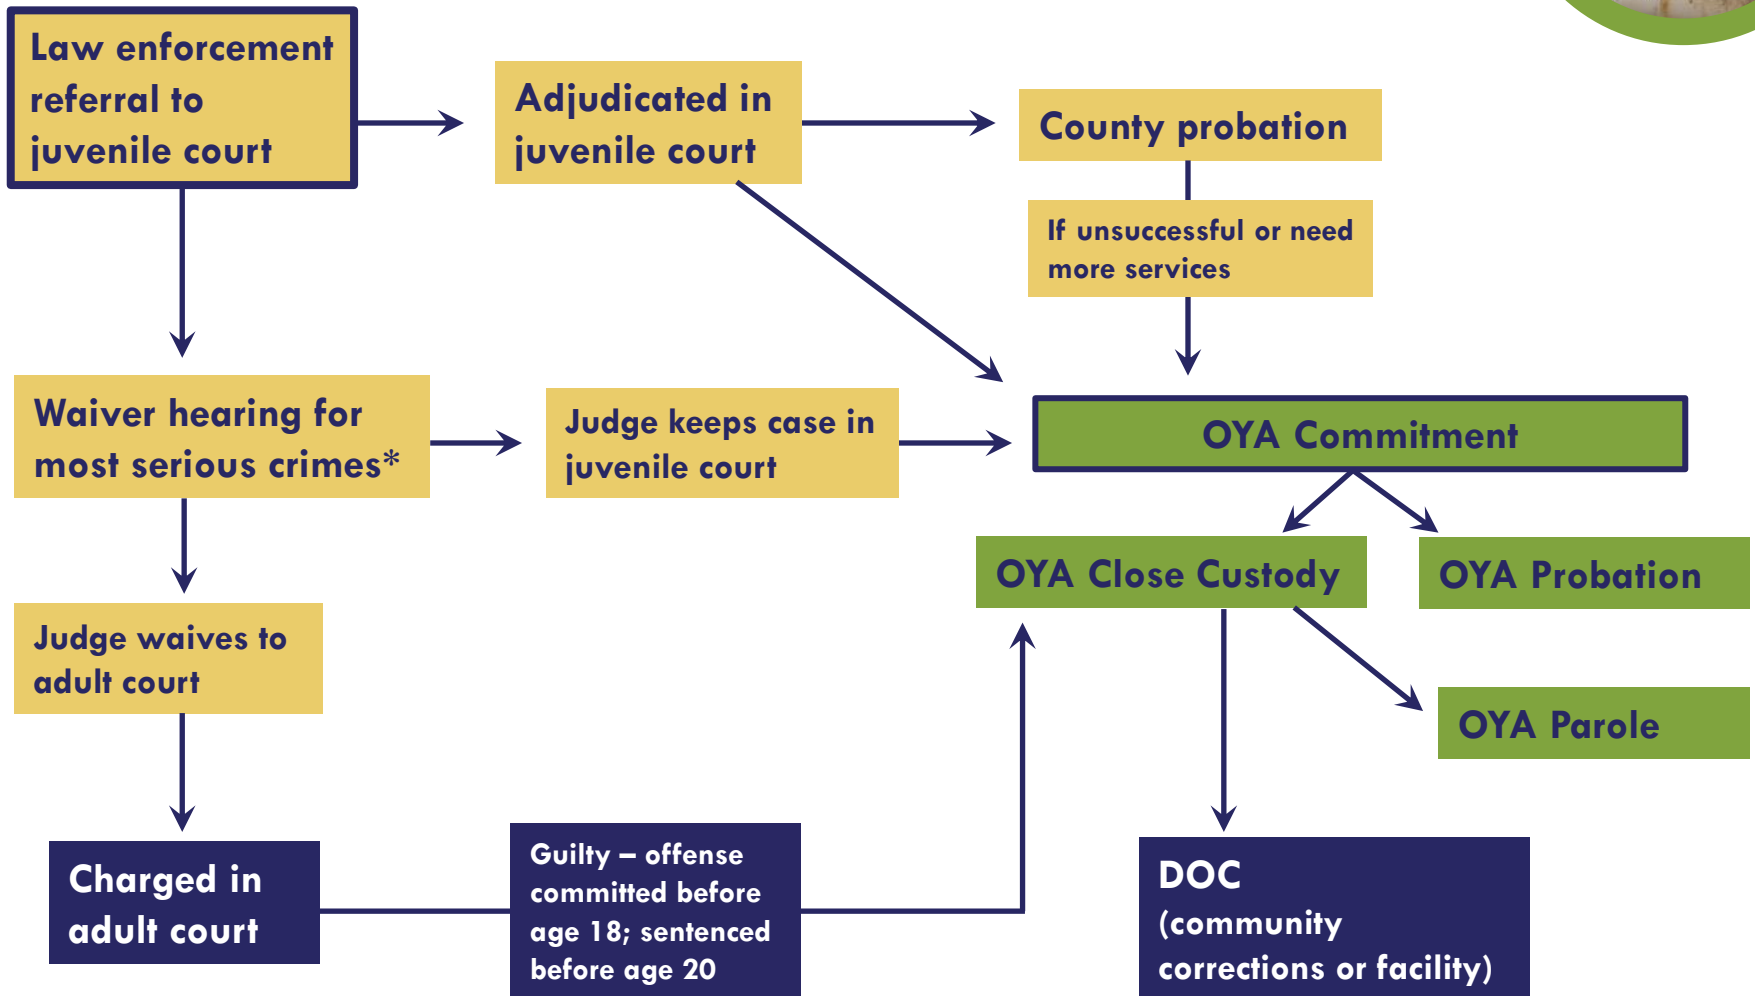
Law enforcement referral to juvenile court

Adjudicated in juvenile court

County probation

If unsuccessful or need more services

Waiver hearing for most serious crimes*

Judge keeps case in juvenile court

OYA Commitment

OYA Close Custody

OYA Probation

Judge waives to adult court

OYA Parole

Charged in adult court

Guilty – offense committed before age 18; sentenced before age 20

DOC (community corrections or facility)